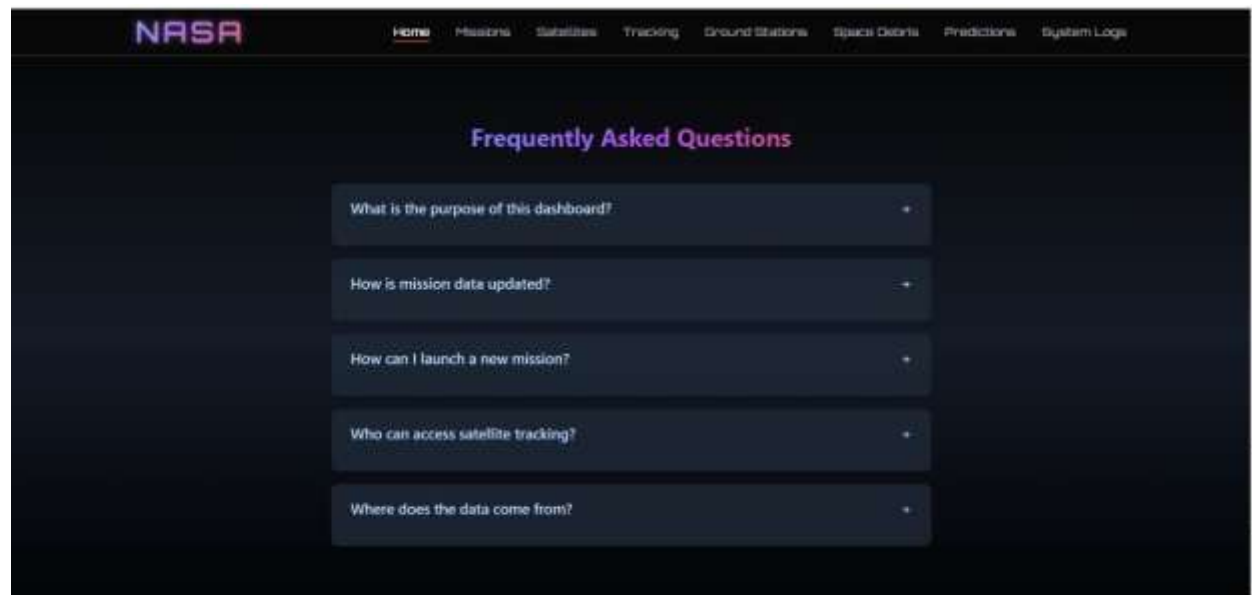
NASA

Home Missions Satellites Tracking Ground Stations Space Debris Predictions System Logs

Frequently Asked Questions

What is the purpose of this dashboard? +

How is mission data updated? +

How can I launch a new mission? +

Who can access satellite tracking? +

Where does the data come from? +